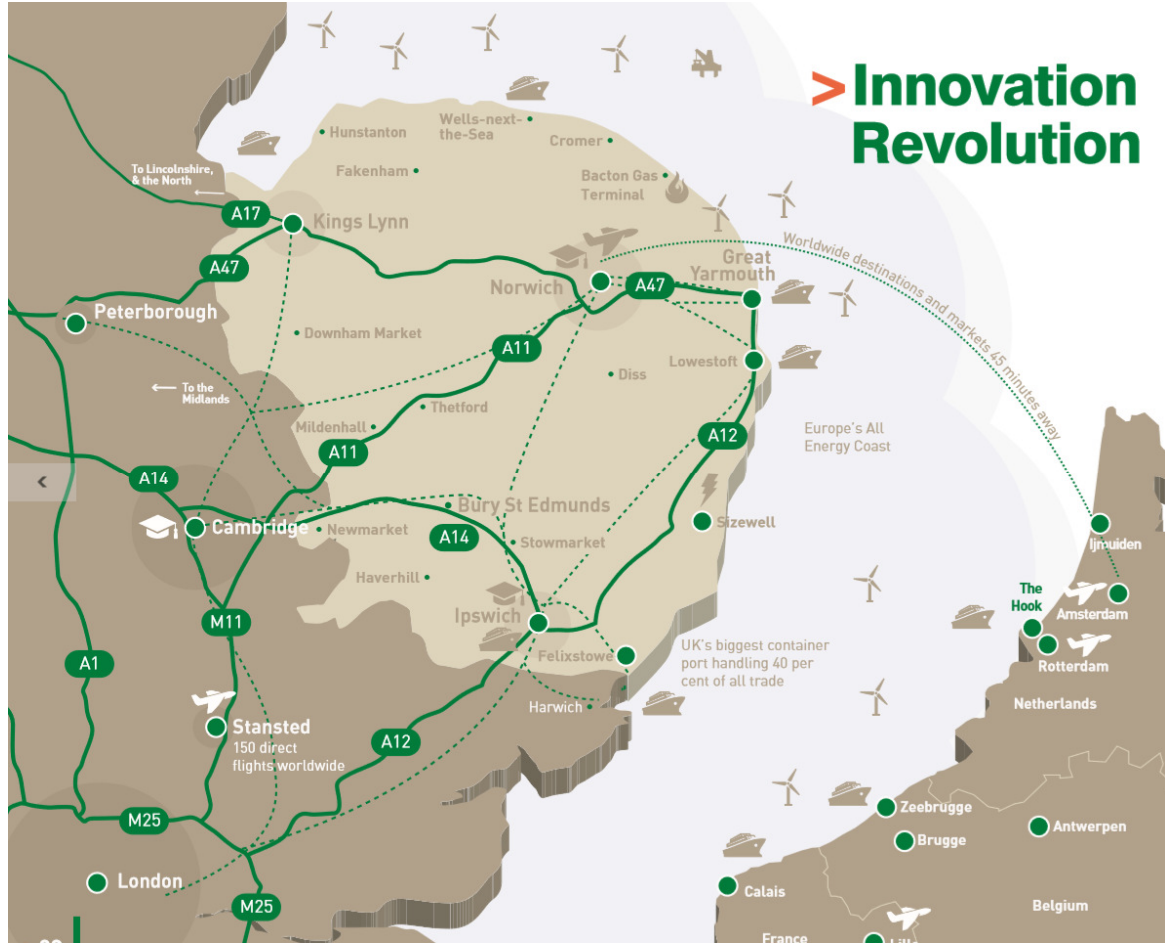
>Innovation Revolution

Hunstanton
Wells-next-the-Sea
Cromer
Fakenham
Bacton Gas Terminal
To Lincolnshire, & the North
A17
Kings Lynn
A47
Norwich
A47
Great Yarmouth
Worldwide destinations and markets 45 minutes away
Peterborough
Downham Market
A11
Lowestoft
Diss
To the Midlands
Thetford
Mildenhall
A11
A12
Europe's All Energy Coast
A14
Bury St Edmunds
Cambridge
Newmarket
A14
Sizewell
Stowmarket
IJmuiden
Haverhill
The Hook
Amsterdam
M11
Ipswich
Rotterdam
UK's biggest container port handling 40 per cent of all trade
Felixstowe
A1
Netherlands
Harwich
Stansted
150 direct flights worldwide
A12
M25
Zeebrugge
Brugge
Antwerpen
London
Calais
M25
Belgium
France